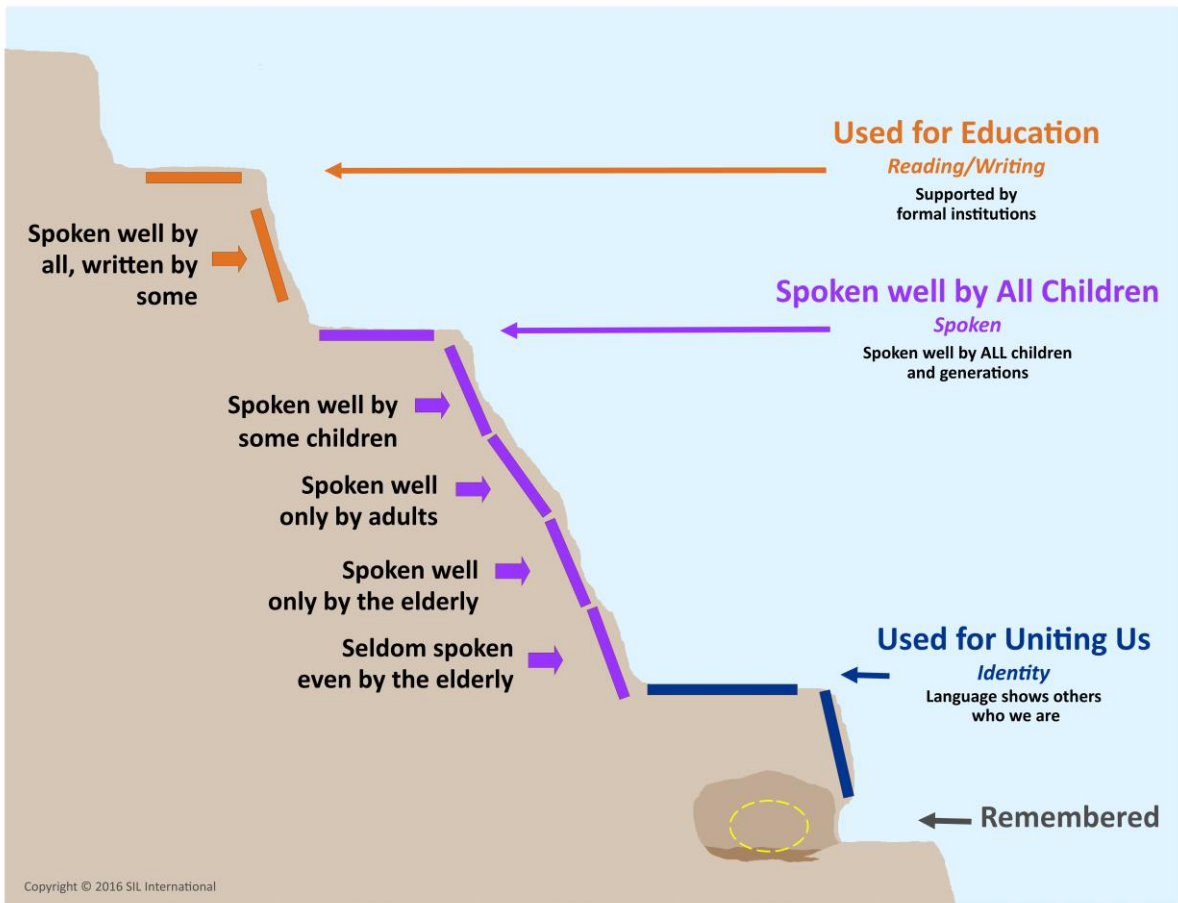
Used for Education
Reading/Writing
Supported by formal institutions

Spoken well by all, written by some

Spoken well by All Children
Spoken
Spoken well by ALL children and generations

Spoken well by some children

Spoken well only by adults

Spoken well only by the elderly

Seldom spoken even by the elderly

Used for Uniting Us
Identity
Language shows others who we are

Remembered

Copyright © 2016 SIL International